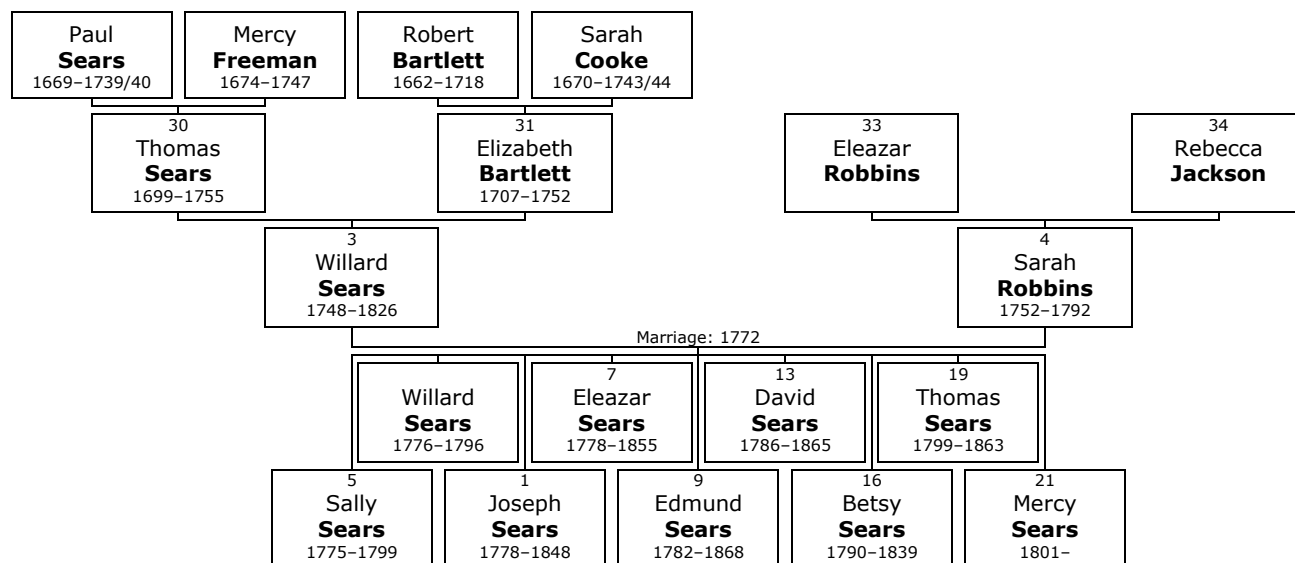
Paul **Sears** 1669–1739/40

Mercy **Freeman** 1674–1747

Robert **Bartlett** 1662–1718

Sarah **Cooke** 1670–1743/44

30 Thomas **Sears** 1699–1755

31 Elizabeth **Bartlett** 1707–1752

33 Eleazar **Robbins**

34 Rebecca **Jackson**

3 Willard **Sears** 1748–1826

4 Sarah **Robbins** 1752–1792

Marriage: 1772

Willard **Sears** 1776–1796

7 Eleazar **Sears** 1778–1855

13 David **Sears** 1786–1865

19 Thomas **Sears** 1799–1863

5 Sally **Sears** 1775–1799

1 Joseph **Sears** 1778–1848

9 Edmund **Sears** 1782–1868

16 Betsy **Sears** 1790–1839

21 Mercy **Sears** 1801–